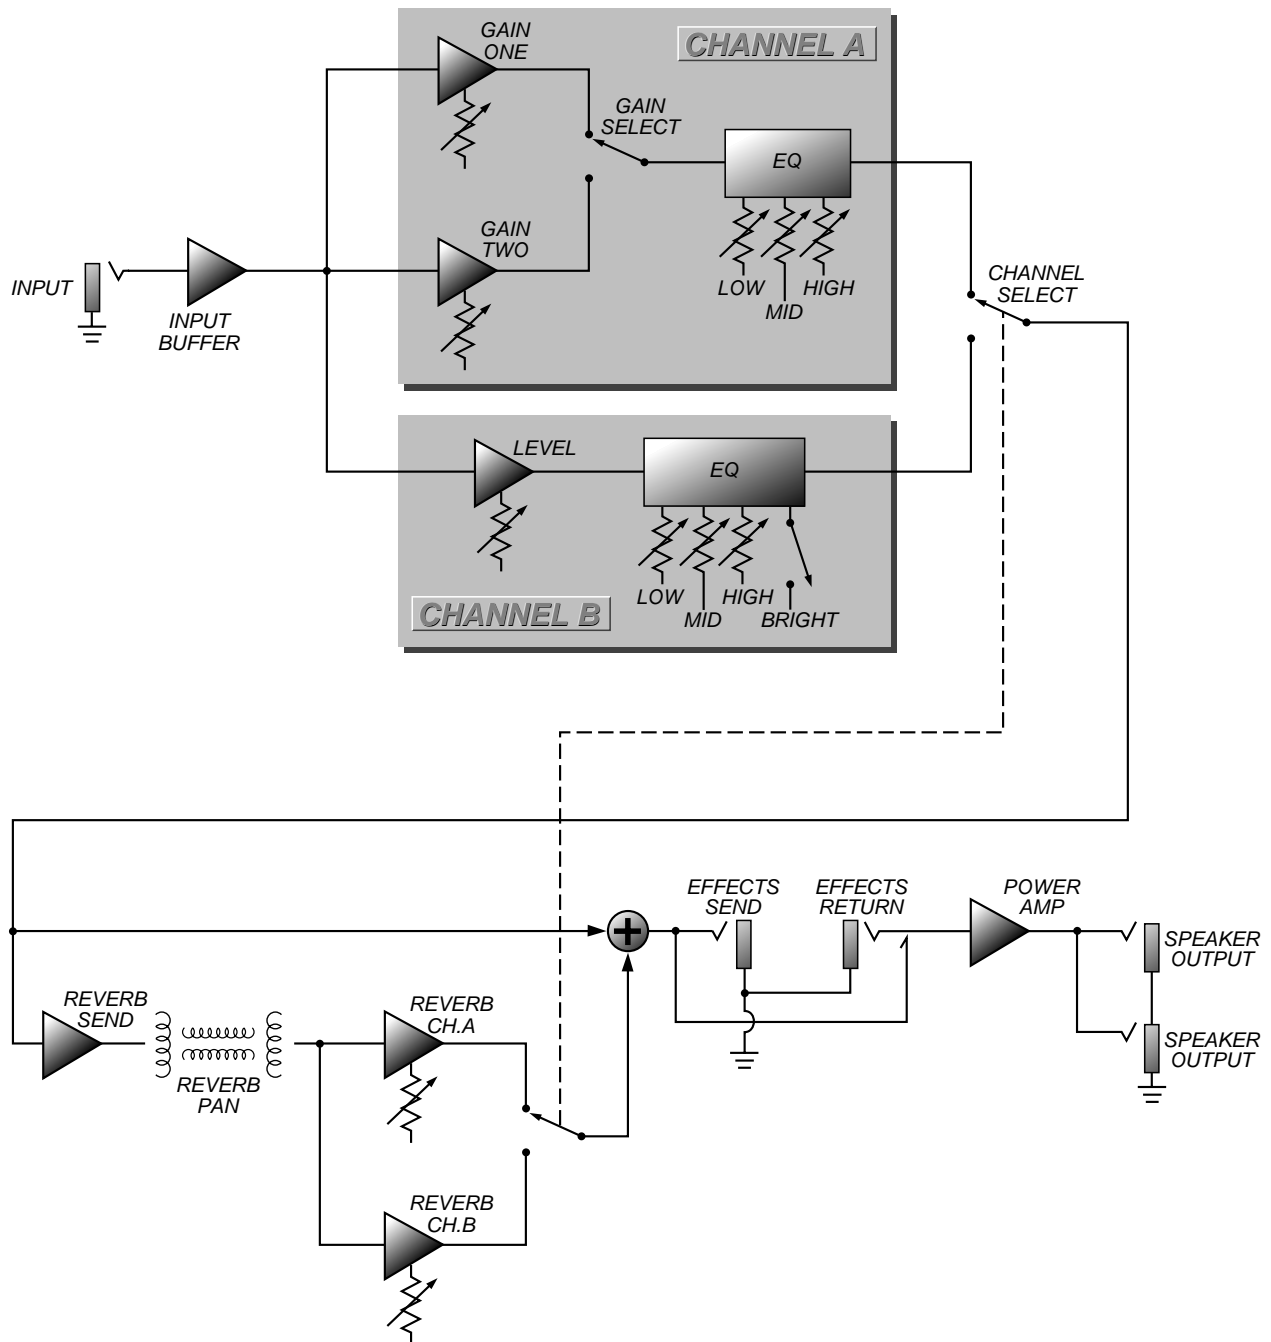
GAIN ONE

CHANNEL A

GAIN SELECT

EQ

GAIN TWO

INPUT

INPUT BUFFER

LOW

MID

HIGH

CHANNEL SELECT

LEVEL

EQ

LOW

MID

HIGH

BRIGHT

CHANNEL B

EFFECTS SEND

EFFECTS RETURN

POWER AMP

SPEAKER OUTPUT

SPEAKER OUTPUT

REVERB SEND

REVERB PAN

REVERB CH.A

REVERB CH.B